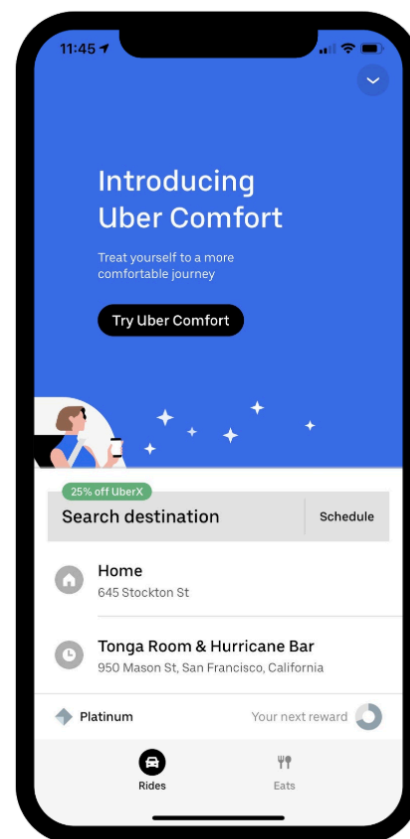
11:45

Introducing Uber Comfort

Treat yourself to a more comfortable journey

Try Uber Comfort

25% off UberX

Search destination

Schedule

Home
645 Stockton St

Tonga Room & Hurricane Bar
950 Mason St, San Francisco, California

Platinum

Your next reward

Rides

Eats